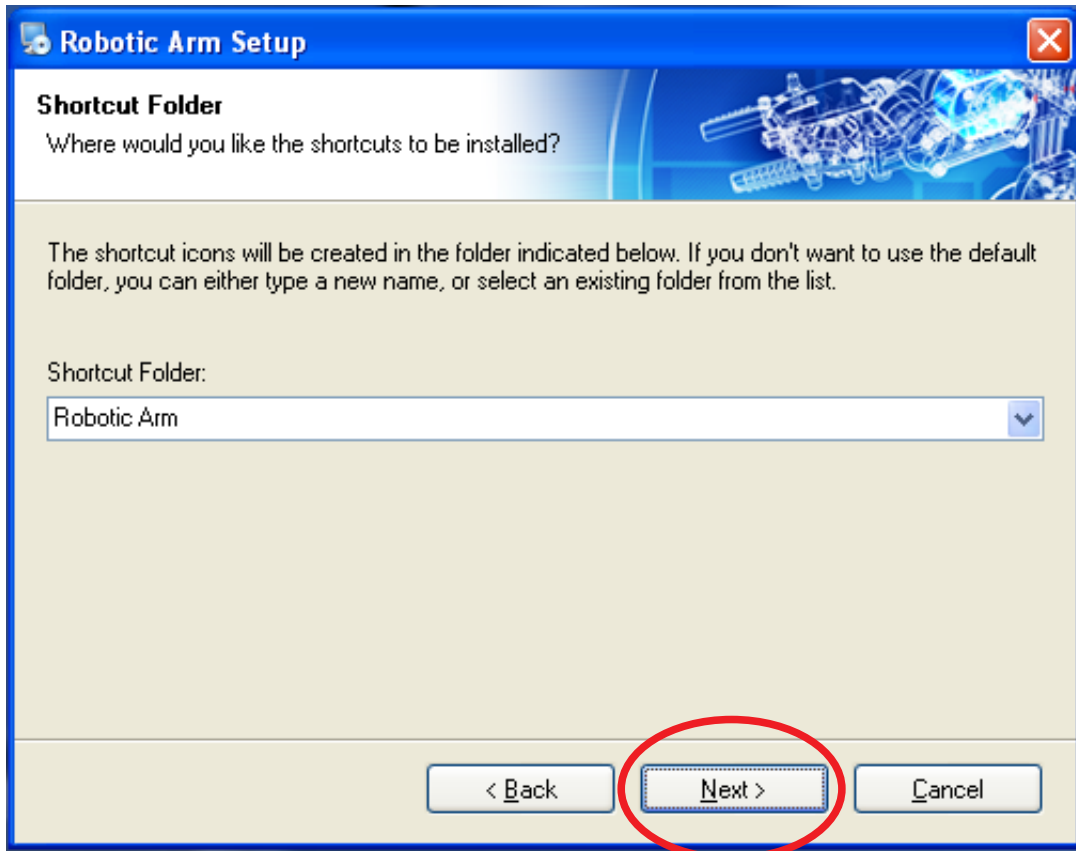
Robotic Arm Setup

Shortcut Folder
Where would you like the shortcuts to be installed?

The shortcut icons will be created in the folder indicated below. If you don't want to use the default folder, you can either type a new name, or select an existing folder from the list.

Shortcut Folder:

Robotic Arm

< Back | Next > | Cancel